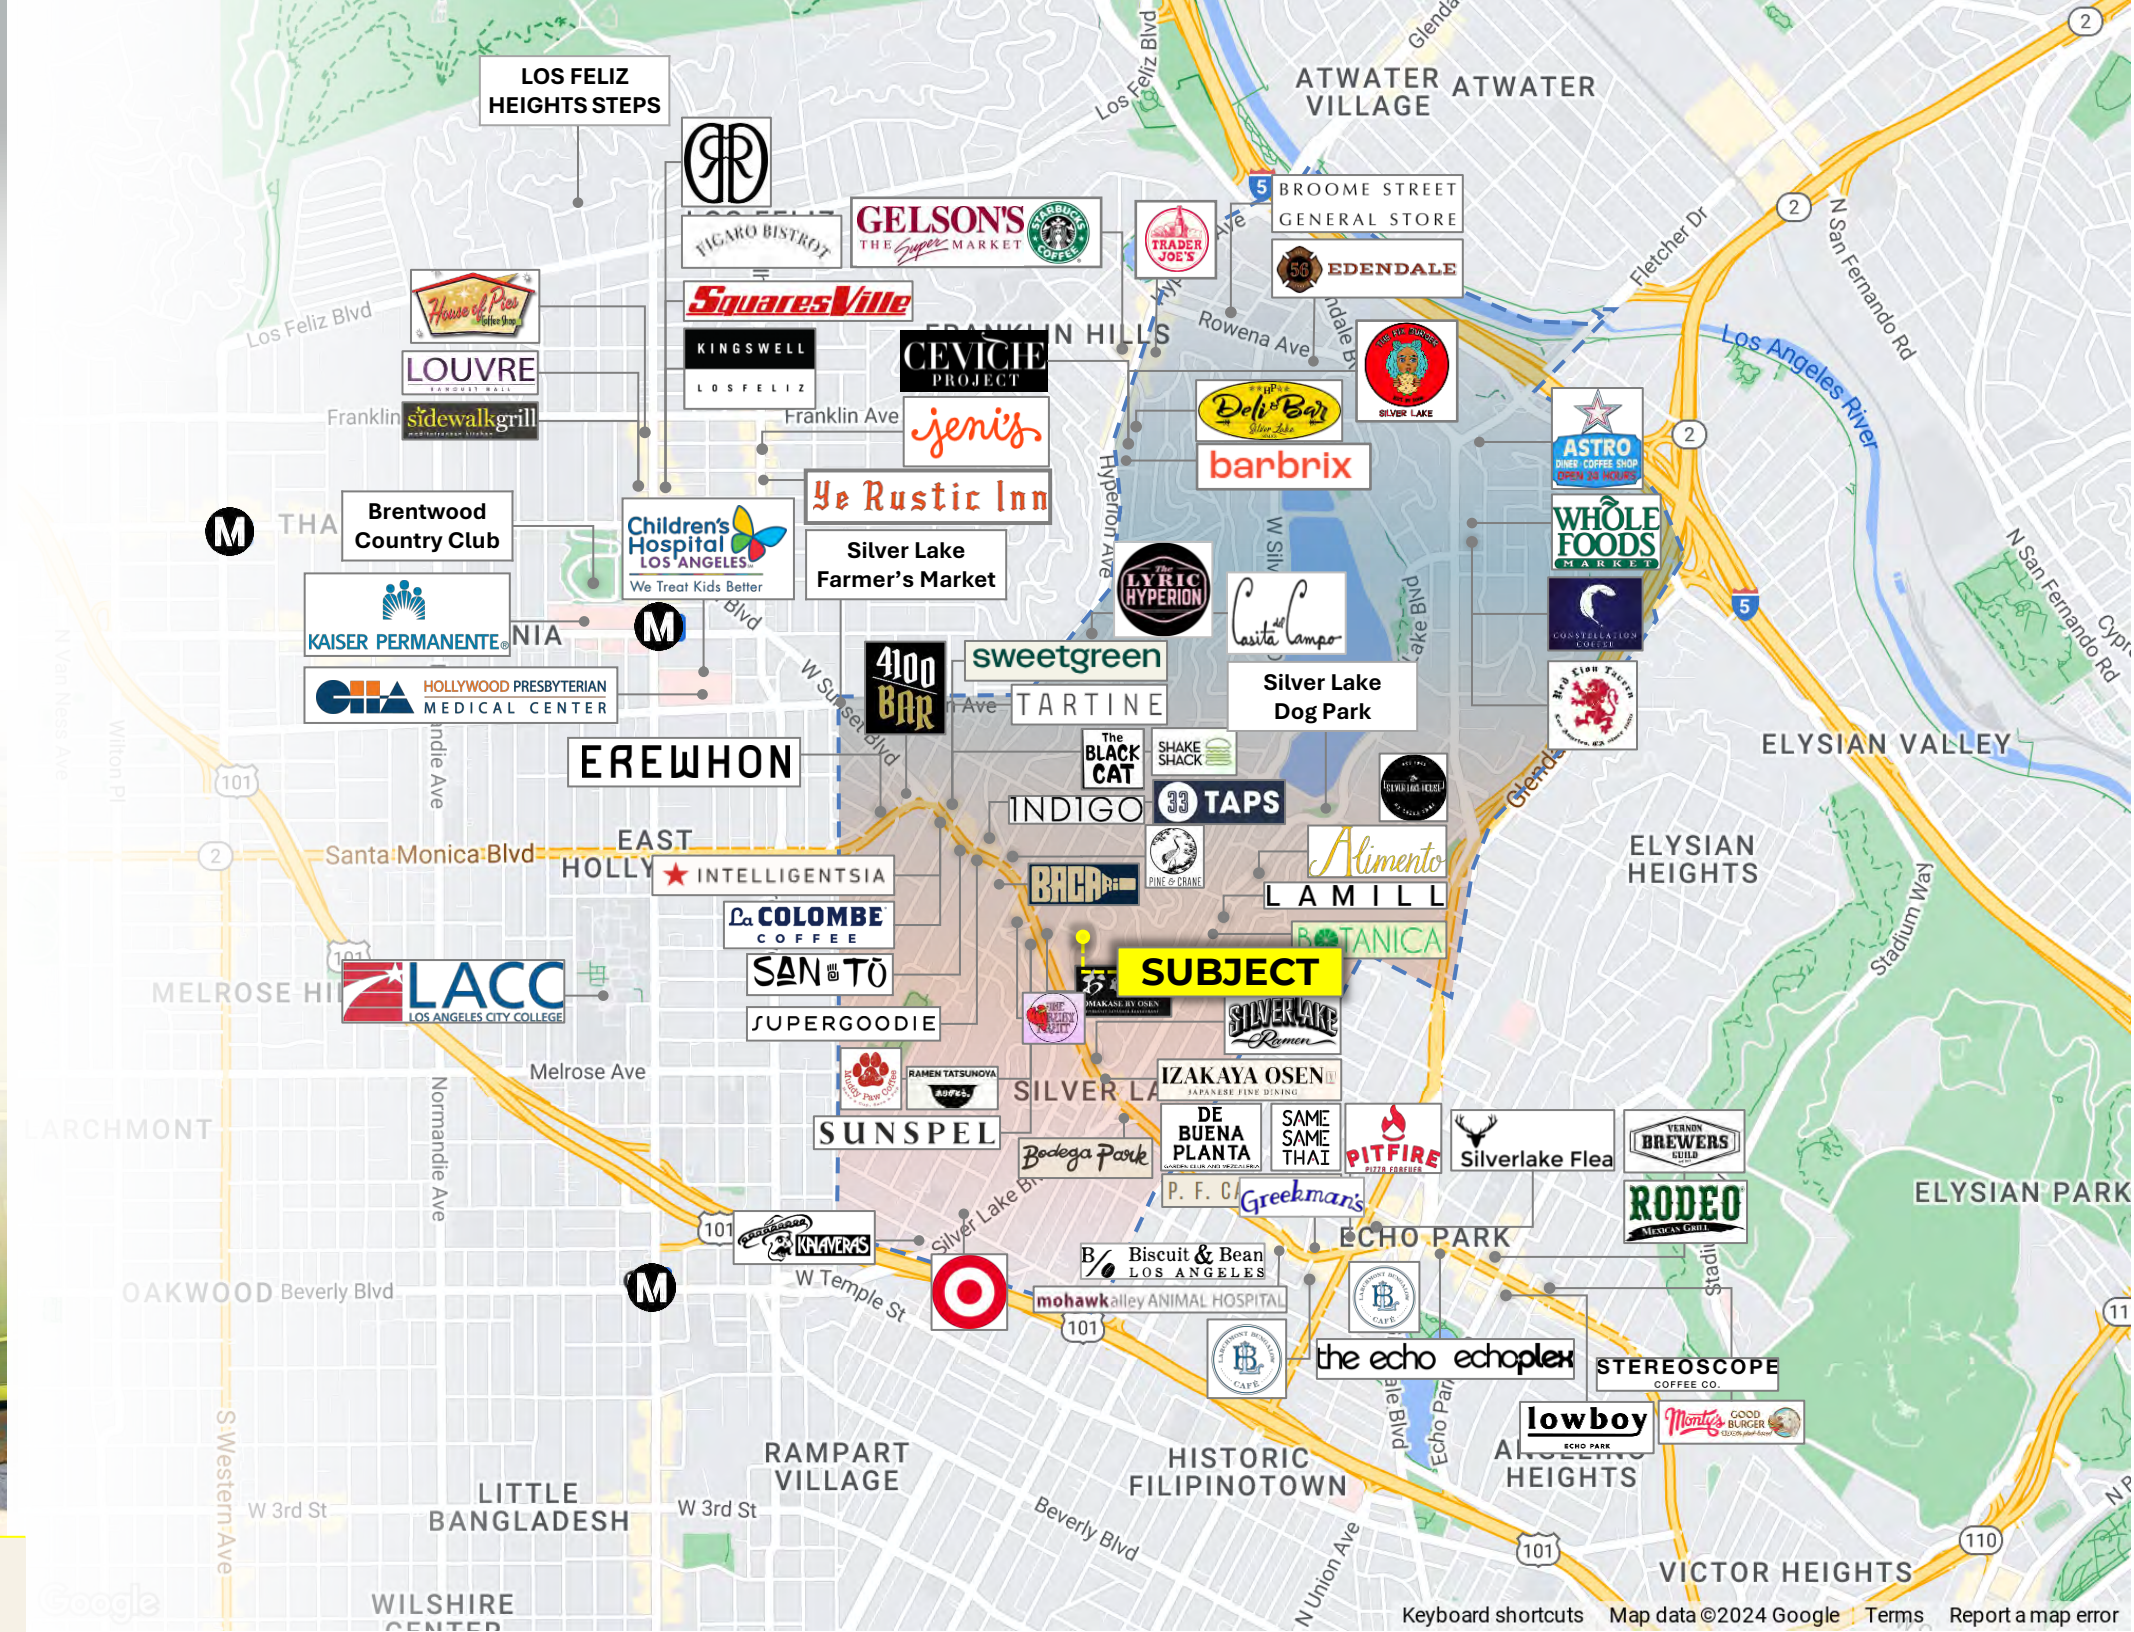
LOS FELIZ HEIGHTS STEPS

FIGARO BISTROT

GELSON'S THE Super MARKET

STARBUCKS COFFEE

TRADER JOE'S

BROOME STREET GENERAL STORE

EDENDALE

House of Pies

SquaresVille

KINGSWELL LOS FELIZ

CEVICHE PROJECT

FRANKLIN HILLS

LOUVRE

sidewalkgrill

jeni's

Deli Bar Silver Lake

barbrix

SILVER LAKE

ASTRO DINER · COFFEE SHOP OPEN 24 HOURS

Ye Rustic Inn

Brentwood Country Club

Children's Hospital LOS ANGELES We Treat Kids Better

Silver Lake Farmer's Market

The LYRIC HYPERION

Casita del Campo

WHOLE FOODS MARKET

CONSTELLATION COFFEE

KAISER PERMANENTE

HOLLYWOOD PRESBYTERIAN MEDICAL CENTER

4100 BAR

sweetgreen

TARTINE

Silver Lake Dog Park

Red Lion Tavern

EREWHON

The BLACK CAT

SHAKE SHACK

INDIGO

33 TAPS

ELYSIAN VALLEY

INTELLIGENTSIA

BACARI

PINE & CRANE

Alimento

LAMILL

ELYSIAN HEIGHTS

La COLOMBE COFFEE

BOTANICA

SUBJECT

SAN TO

OMAKASE BY OSEN

SILVER LAKE Ramen

LACC LOS ANGELES CITY COLLEGE

SUPERGOODIE

IZAKAYA OSEN JAPANESE FINE DINING

RAMEN TATSUNOYA

SILVER LA

DE BUENA PLANTA

SAME SAME THAI

PITFIRE PIZZA

Silverlake Flea

VERNON BREWERS GUILD

SUNSPEL

Bodega Park

P. F. C.

Greekman's

RODEO MEXICAN GRILL

ELYSIAN PARK

KALAVERAS

ECHO PARK

Biscuit & Bean LOS ANGELES

mohawk

Alley ANIMAL HOSPITAL

the echo

echoplex

STEREOSCOPE COFFEE CO.

lowboy ECHO PARK

Monty's GOOD BURGER

ATWATER VILLAGE

ATWATER

Los Feliz Blvd

Franklin

Franklin Ave

Rowena Ave

Fletcher Dr

Los Angeles River

N San Fernando Rd

Hyperion Ave

W Sunset Blvd

Santa Monica Blvd

EAST HOLLY

MELROSE HI

Melrose Ave

LARCHMONT

Normandie Ave

OAKWOOD Beverly Blvd

W Temple St

Silver Lake Blvd

RAMPART VILLAGE

HISTORIC FILIPINOTOWN

ANGELINO HEIGHTS

LITTLE BANGLADESH

W 3rd St

WILSHIRE CENTER

Beverly Blvd

N Union Ave

VICTOR HEIGHTS

Stadium Way

Glendale

101

2

5

110

Keyboard shortcuts Map data ©2024 Google Terms Report a map error

Google